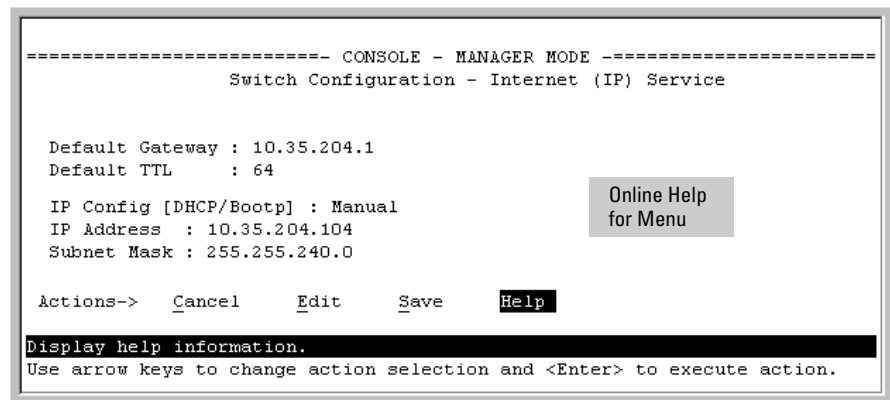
========================- CONSOLE - MANAGER MODE -=======================
Switch Configuration - Internet (IP) Service

Default Gateway : 10.35.204.1
Default TTL : 64

IP Config [DHCP/Bootp] : Manual
IP Address : 10.35.204.104
Subnet Mask : 255.255.240.0

Online Help for Menu

Actions-> Cancel Edit Save Help

Display help information.
Use arrow keys to change action selection and <Enter> to execute action.